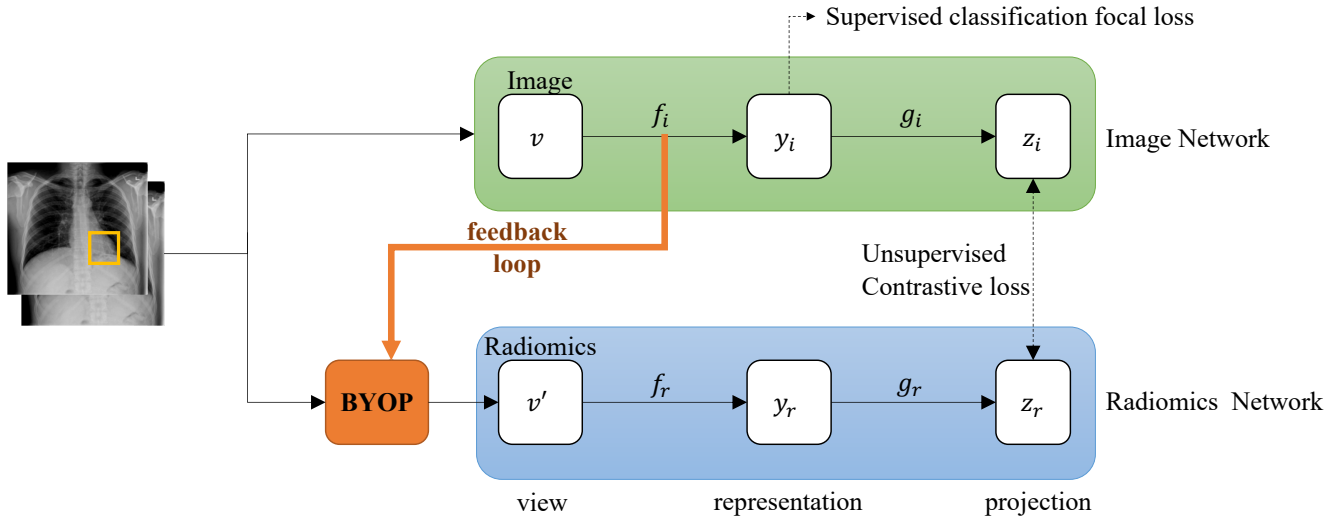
Supervised classification focal loss

Image

$v$

$f_i$

$y_i$

$g_i$

$z_i$

Image Network

feedback loop

Unsupervised Contrastive loss

Radiomics

BYOP

$v'$

$f_r$

$y_r$

$g_r$

$z_r$

Radiomics Network

view

representation

projection